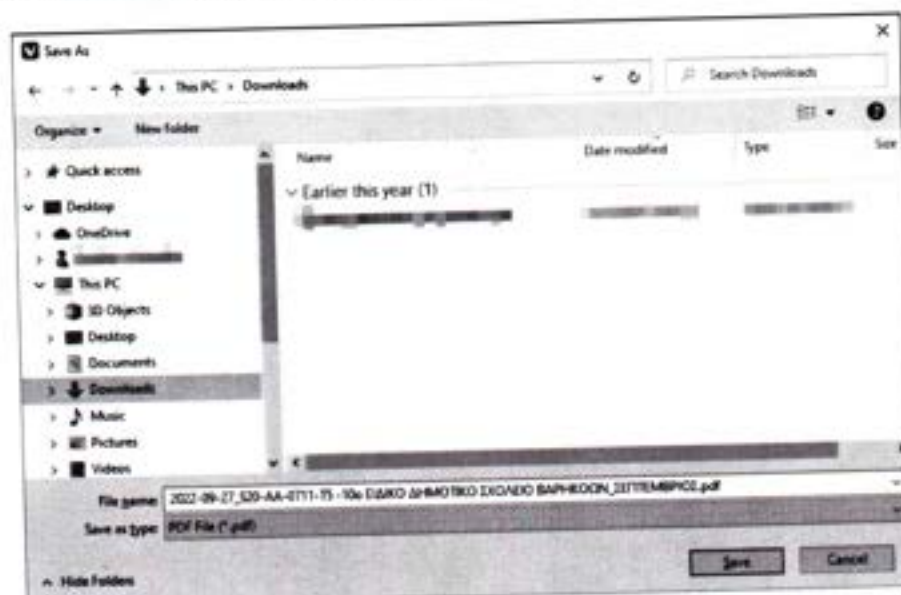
Save As

This PC > Downloads

Search Downloads

Organize ▾ New folder

Quick access
Desktop
OneDrive
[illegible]
This PC
3D Objects
Desktop
Documents
Downloads
Music
Pictures
Videos

Name
Date modified
Type
Size

Earlier this year (1)

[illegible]

File name: 2022-09-27_520-AA-0711-15 - 10ο ΕΙΔΙΚΟ ΔΗΜΟΤΙΚΟ ΣΧΟΛΕΙΟ ΒΑΡΗΚΟΩΝ_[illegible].pdf
Save as type: PDF File (*.pdf)

Hide Folders

Save
Cancel